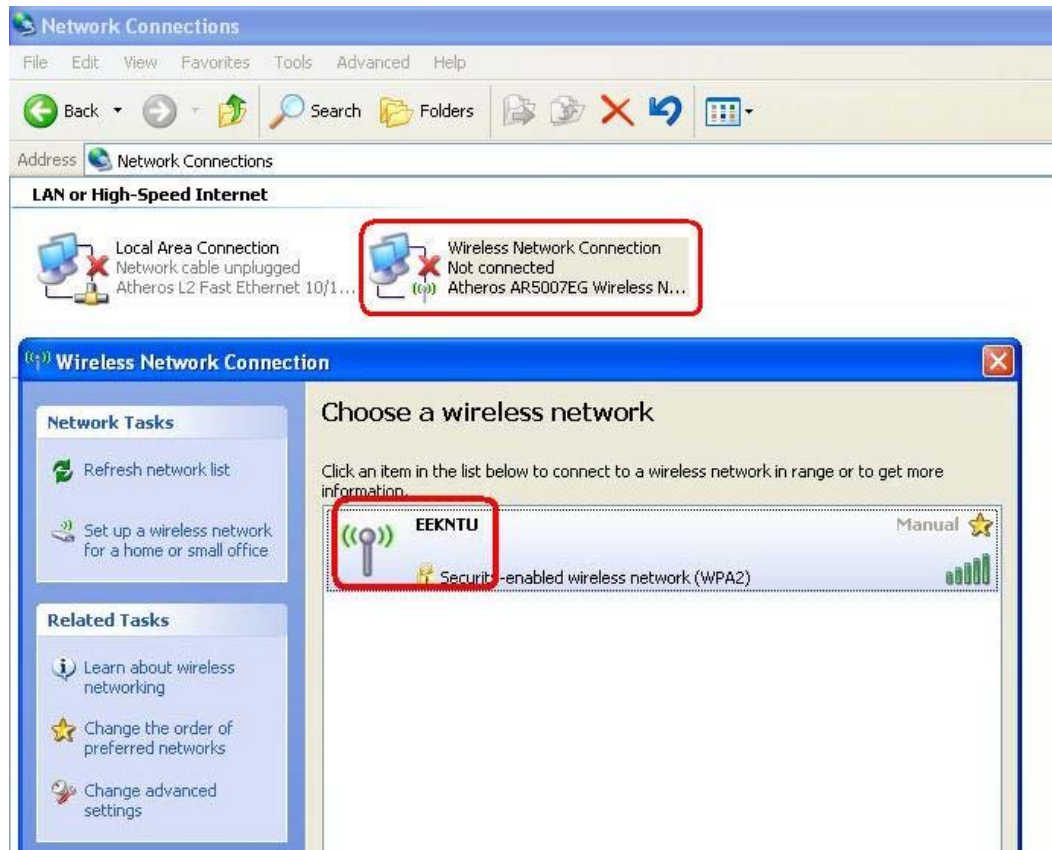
Network Connections

File Edit View Favorites Tools Advanced Help

Back Search Folders

Address Network Connections

LAN or High-Speed Internet

Local Area Connection
Network cable unplugged
Atheros L2 Fast Ethernet 10/1...

Wireless Network Connection
Not connected
Atheros AR5007EG Wireless N...

Wireless Network Connection

Network Tasks

Refresh network list

Set up a wireless network for a home or small office

Related Tasks

Learn about wireless networking

Change the order of preferred networks

Change advanced settings

Choose a wireless network

Click an item in the list below to connect to a wireless network in range or to get more information.

EEKNTU

Manual

Security-enabled wireless network (WPA2)